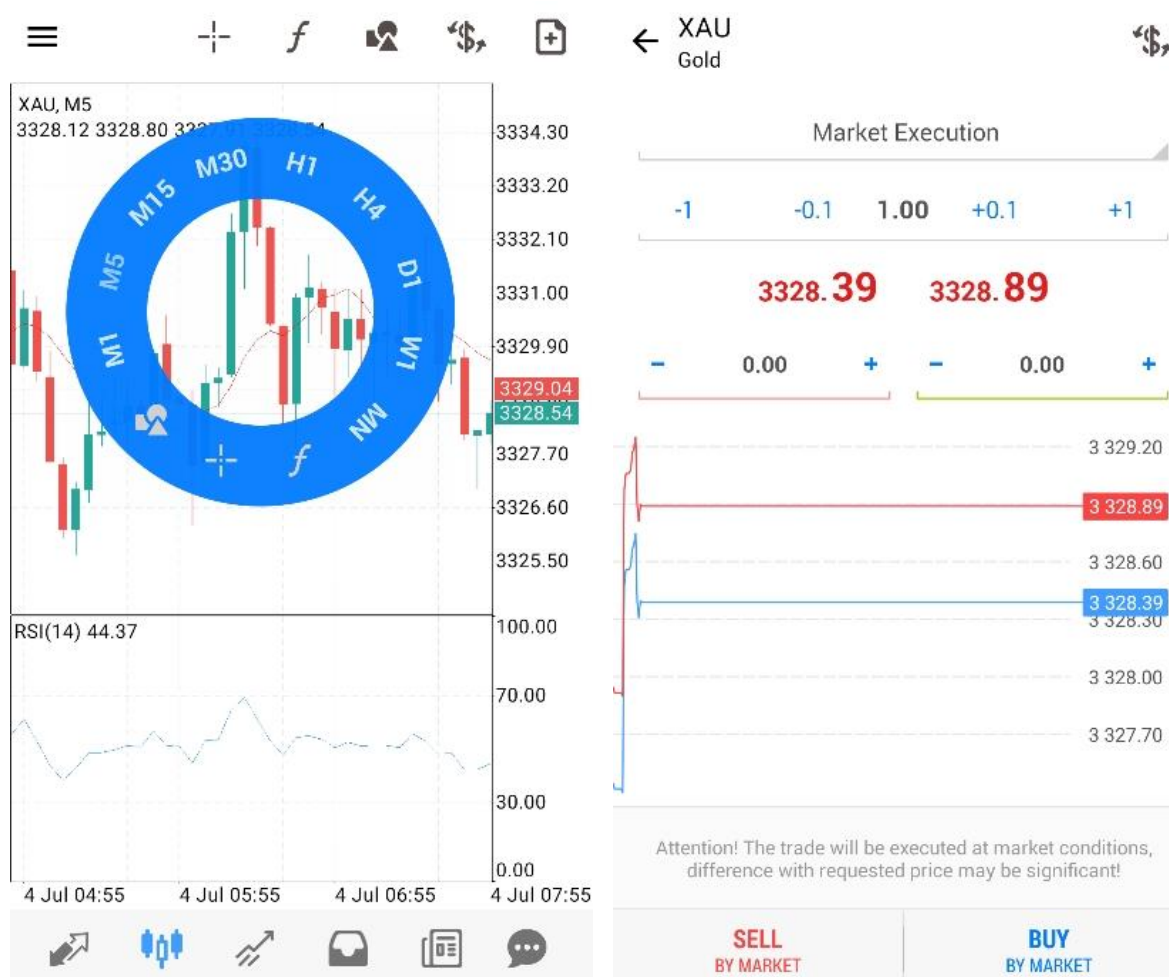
XAU, M5
3328.12 3328.80 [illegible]

M30 H1 M15 H4 M5 D1 M1 W1 MN

3334.30
3333.20
3332.10
3331.00
3329.90
3329.04
3328.54
3327.70
3326.60
3325.50

RSI(14) 44.37
100.00
70.00
30.00
0.00

4 Jul 04:55 4 Jul 05:55 4 Jul 06:55 4 Jul 07:55

XAU
Gold

Market Execution

-1 -0.1 1.00 +0.1 +1

3328.39 3328.89

– 0.00 + – 0.00 +

3 329.20
3 328.89
3 328.60
3 328.39
3 328.30
3 328.00
3 327.70

Attention! The trade will be executed at market conditions, difference with requested price may be significant!

SELL
BY MARKET

BUY
BY MARKET